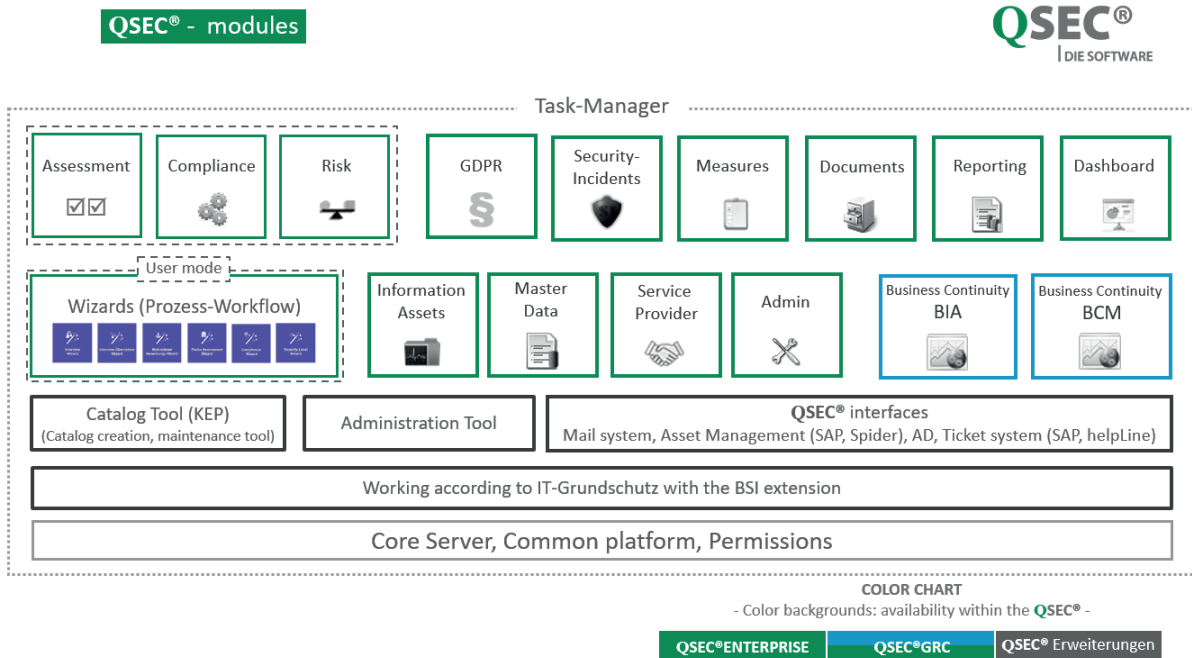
QSEC® - modules

QSEC®
DIE SOFTWARE

Task-Manager

Assessment
☑☑

Compliance

Risk

GDPR
§

Security-Incidents

Measures

Documents

Reporting

Dashboard

User mode

Wizards (Prozess-Workflow)

Information Assets

Master Data

Service Provider

Admin

Business Continuity
BIA

Business Continuity
BCM

Catalog Tool (KEP)
(Catalog creation, maintenance tool)

Administration Tool

QSEC® interfaces
Mail system, Asset Management (SAP, Spider), AD, Ticket system (SAP, helpLine)

Working according to IT-Grundschutz with the BSI extension

Core Server, Common platform, Permissions

COLOR CHART
- Color backgrounds: availability within the QSEC® -

QSEC®ENTERPRISE | QSEC®GRC | QSEC® Erweiterungen